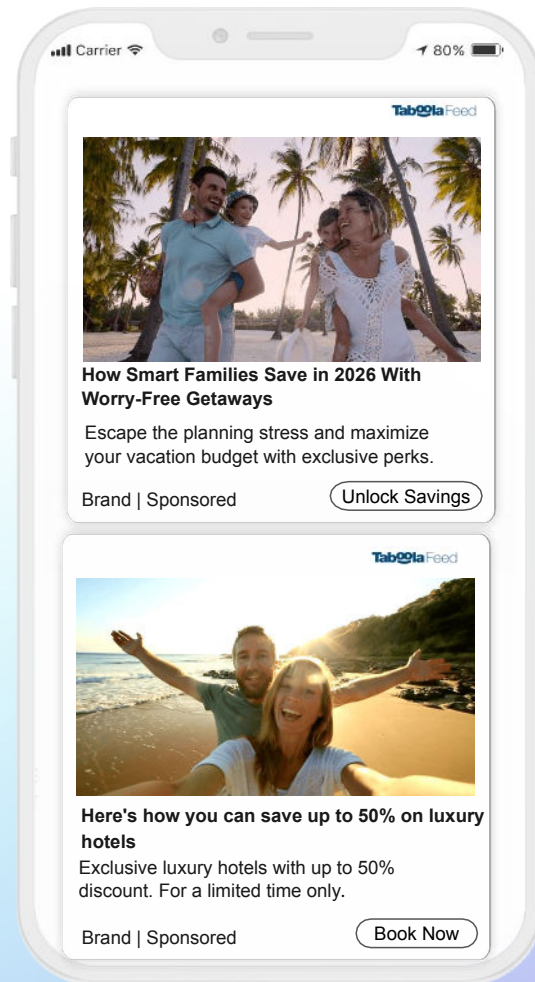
Carrier
80%

TaboolaFeed

How Smart Families Save in 2026 With Worry-Free Getaways

Escape the planning stress and maximize your vacation budget with exclusive perks.

Brand | Sponsored
Unlock Savings

TaboolaFeed

Here's how you can save up to 50% on luxury hotels

Exclusive luxury hotels with up to 50% discount. For a limited time only.

Brand | Sponsored
Book Now